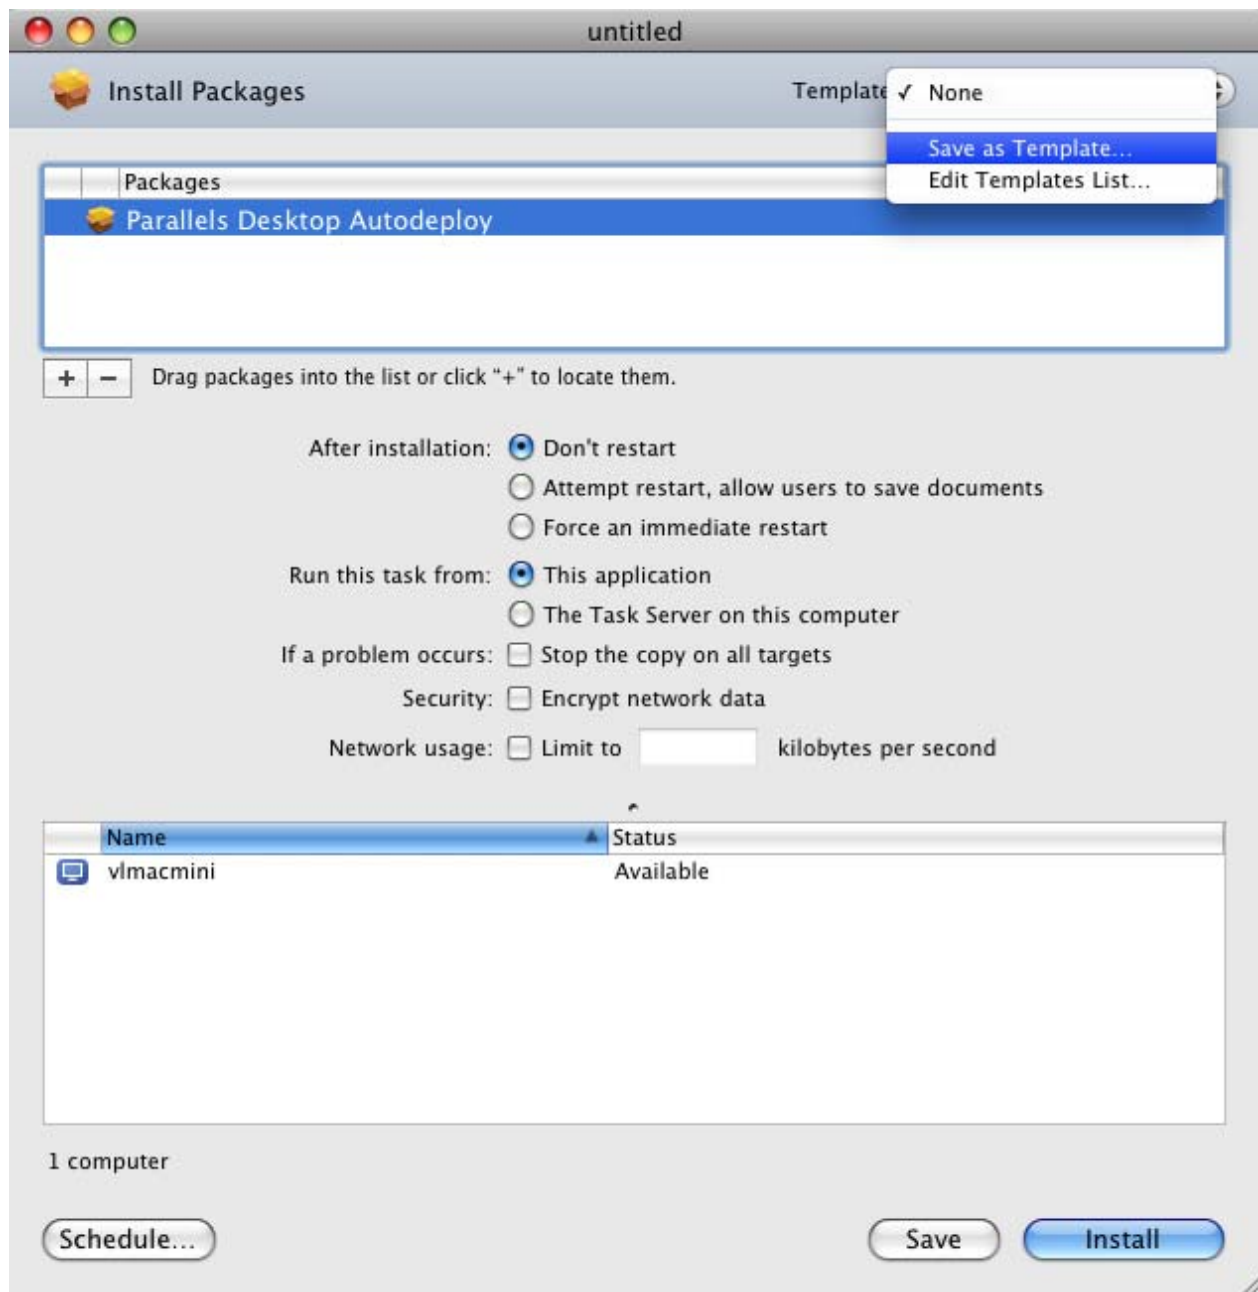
untitled

Install Packages

Template ✓ None

Save as Template...

Edit Templates List...

Packages

Parallels Desktop Autodeploy

+ − Drag packages into the list or click "+" to locate them.

After installation: Don't restart

Attempt restart, allow users to save documents

Force an immediate restart

Run this task from: This application

The Task Server on this computer

If a problem occurs: Stop the copy on all targets

Security: Encrypt network data

Network usage: Limit to kilobytes per second

| Name | Status |
|---|---|
| vlmacmini | Available |

1 computer

Schedule...

Save

Install